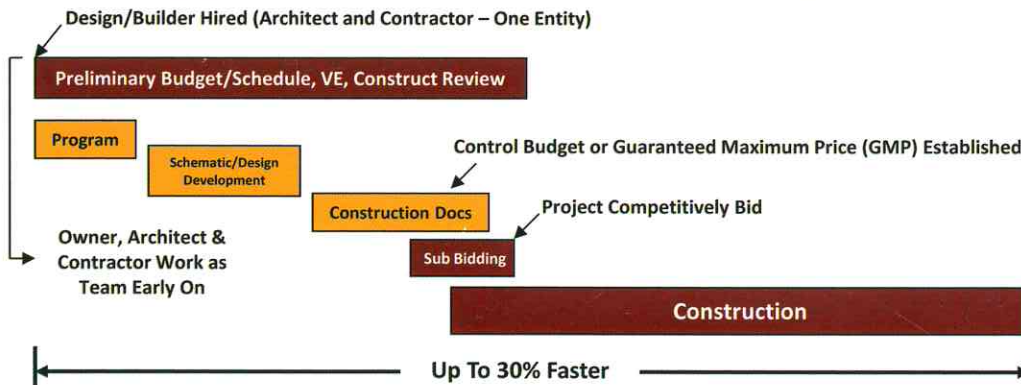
Design/Builder Hired (Architect and Contractor – One Entity)

Preliminary Budget/Schedule, VE, Construct Review

Program

Schematic/Design Development

Control Budget or Guaranteed Maximum Price (GMP) Established

Construction Docs

Project Competitively Bid

Owner, Architect & Contractor Work as Team Early On

Sub Bidding

Construction

Up To 30% Faster